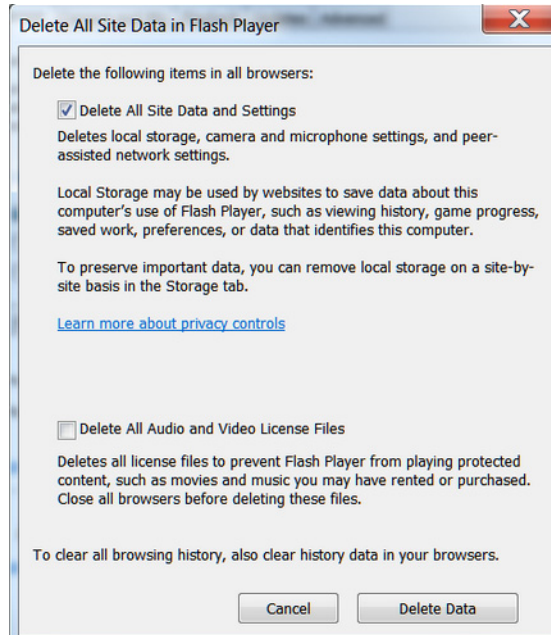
Delete All Site Data in Flash Player

X

Delete the following items in all browsers:

Delete All Site Data and Settings

Deletes local storage, camera and microphone settings, and peer-assisted network settings.

Local Storage may be used by websites to save data about this computer's use of Flash Player, such as viewing history, game progress, saved work, preferences, or data that identifies this computer.

To preserve important data, you can remove local storage on a site-by-site basis in the Storage tab.

Learn more about privacy controls

Delete All Audio and Video License Files

Deletes all license files to prevent Flash Player from playing protected content, such as movies and music you may have rented or purchased. Close all browsers before deleting these files.

To clear all browsing history, also clear history data in your browsers.

Cancel

Delete Data